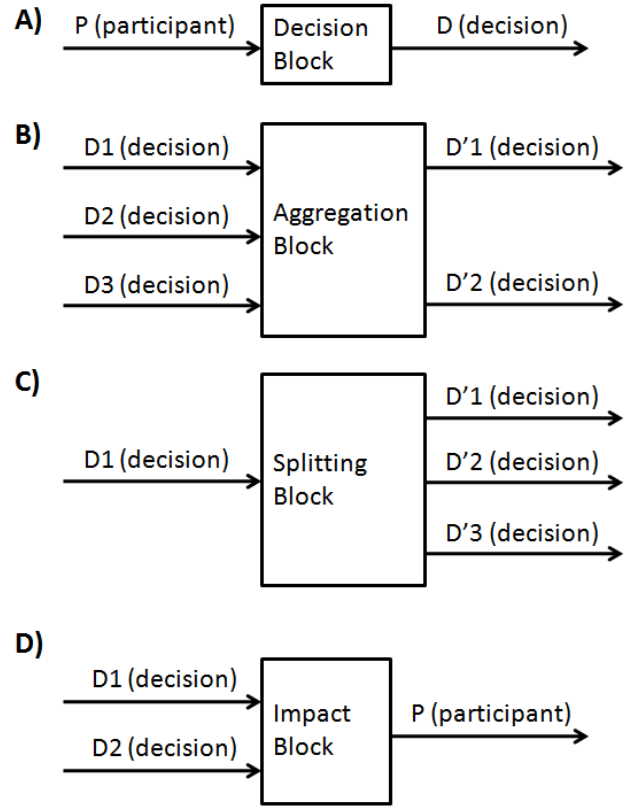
A)
P (participant)
Decision Block
D (decision)

B)
D1 (decision)
D2 (decision)
D3 (decision)
Aggregation Block
D'1 (decision)
D'2 (decision)

C)
D1 (decision)
Splitting Block
D'1 (decision)
D'2 (decision)
D'3 (decision)

D)
D1 (decision)
D2 (decision)
Impact Block
P (participant)